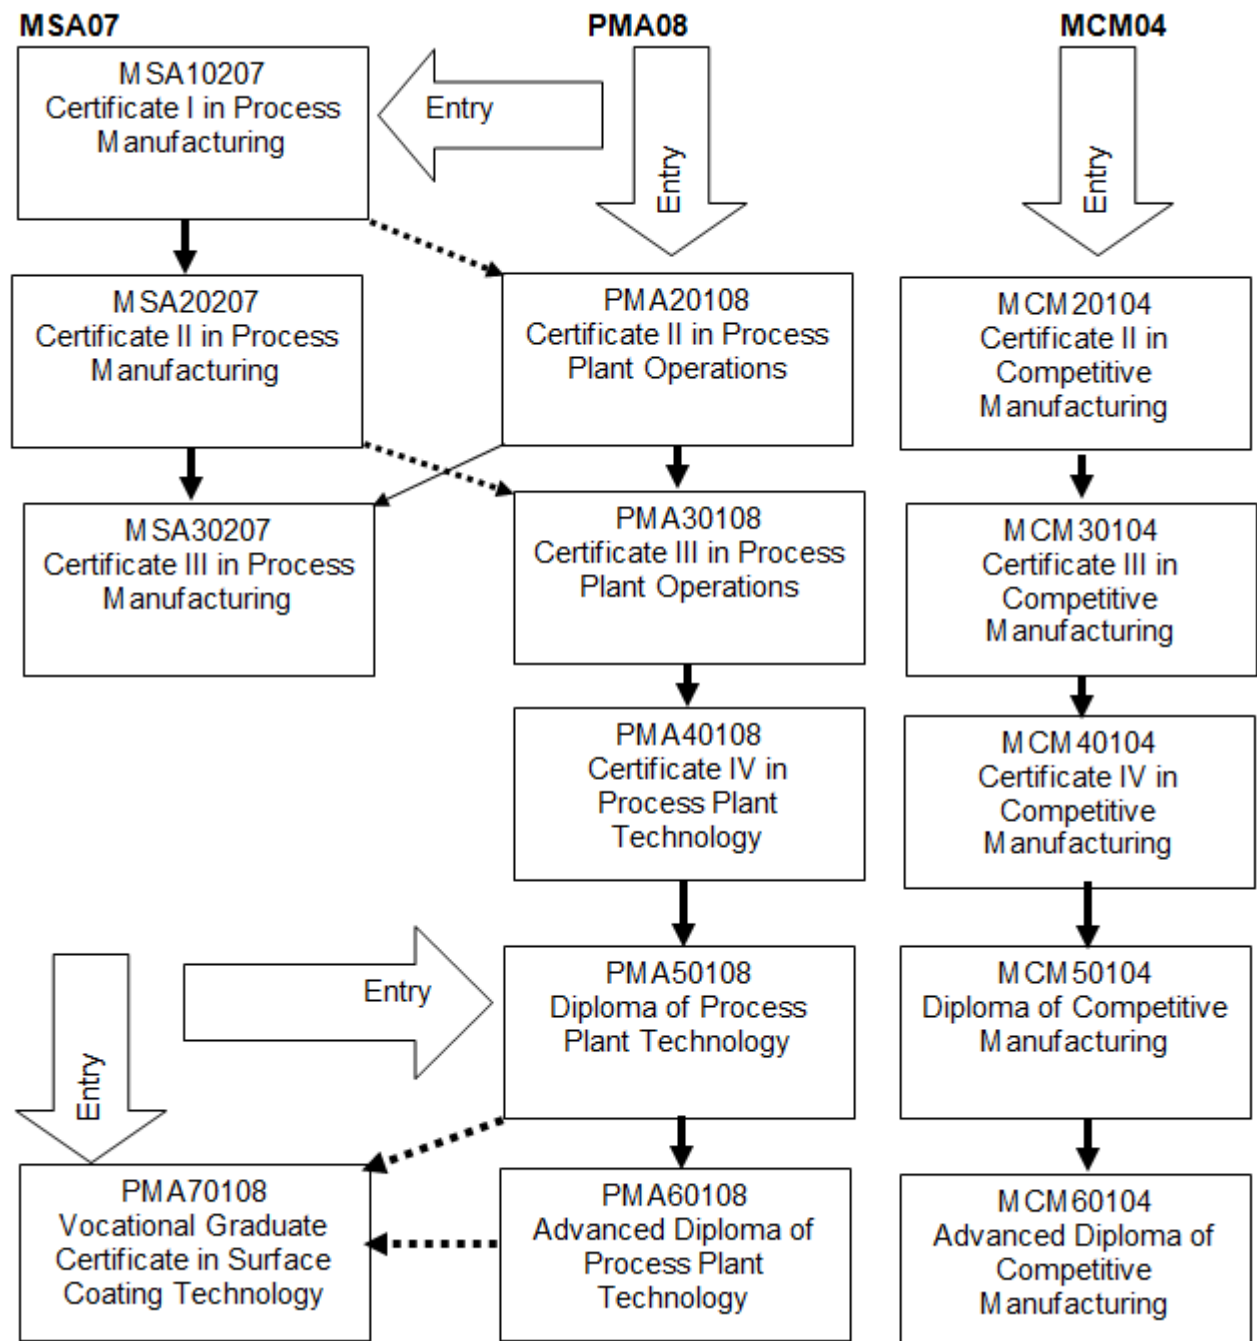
MSA07

PMA08

MCM04

MSA10207
Certificate I in Process Manufacturing

Entry

Entry

Entry

MSA20207
Certificate II in Process Manufacturing

PMA20108
Certificate II in Process Plant Operations

MCM20104
Certificate II in Competitive Manufacturing

MSA30207
Certificate III in Process Manufacturing

PMA30108
Certificate III in Process Plant Operations

MCM30104
Certificate III in Competitive Manufacturing

PMA40108
Certificate IV in Process Plant Technology

MCM40104
Certificate IV in Competitive Manufacturing

Entry

Entry

PMA50108
Diploma of Process Plant Technology

MCM50104
Diploma of Competitive Manufacturing

PMA70108
Vocational Graduate Certificate in Surface Coating Technology

PMA60108
Advanced Diploma of Process Plant Technology

MCM60104
Advanced Diploma of Competitive Manufacturing